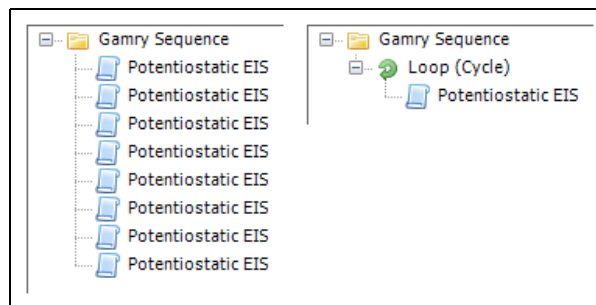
Gamry Sequence
Potentiostatic EIS
Potentiostatic EIS
Potentiostatic EIS
Potentiostatic EIS
Potentiostatic EIS
Potentiostatic EIS
Potentiostatic EIS
Potentiostatic EIS

Gamry Sequence
Loop (Cycle)
Potentiostatic EIS